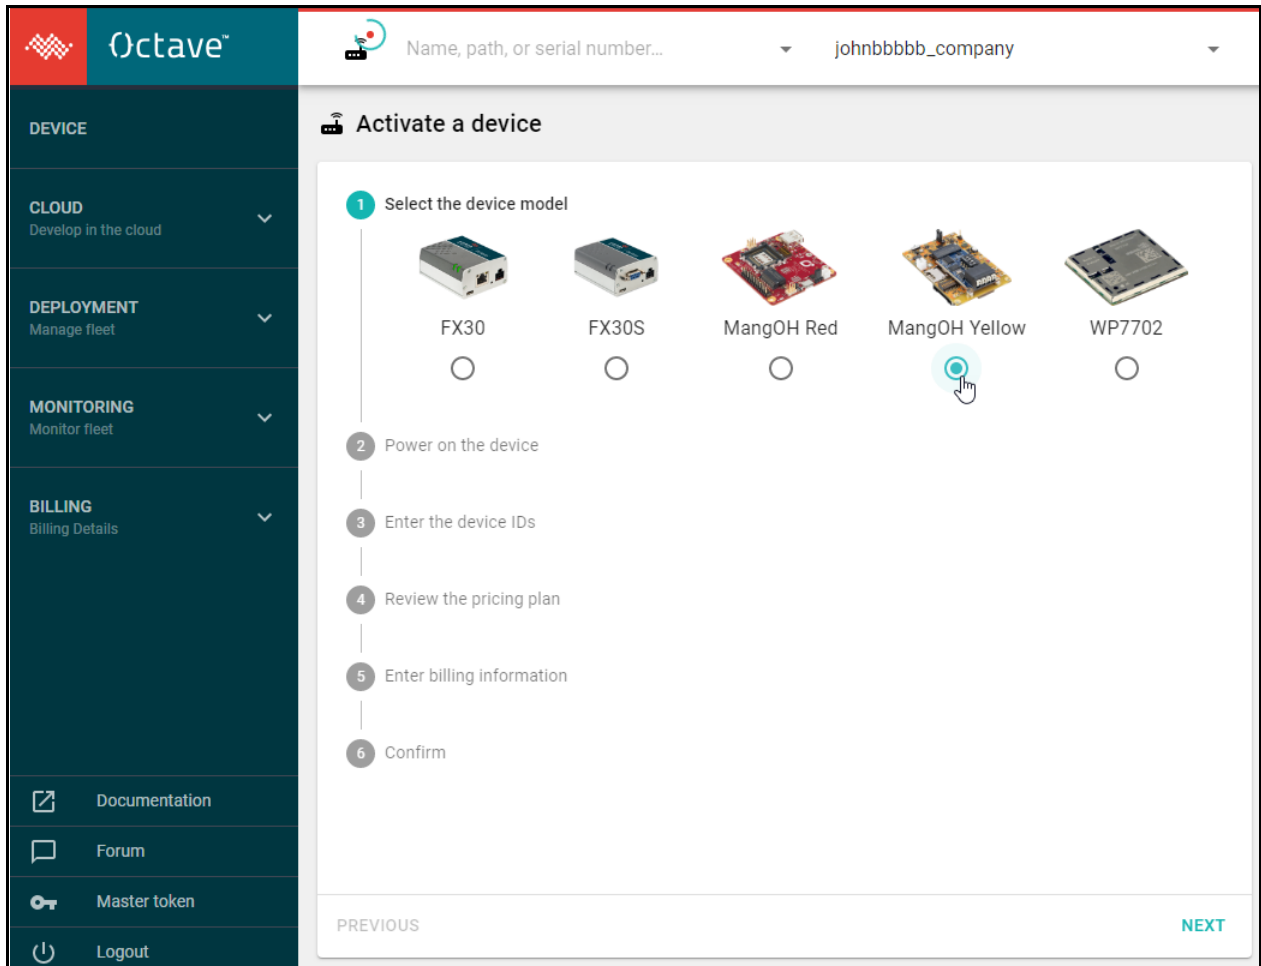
Octave™

Name, path, or serial number...

johnbbbbb_company

DEVICE

CLOUD
Develop in the cloud

DEPLOYMENT
Manage fleet

MONITORING
Monitor fleet

BILLING
Billing Details

Documentation

Forum

Master token

Logout

Activate a device

1 Select the device model

FX30

FX30S

MangOH Red

MangOH Yellow

WP7702

2 Power on the device

3 Enter the device IDs

4 Review the pricing plan

5 Enter billing information

6 Confirm

PREVIOUS

NEXT